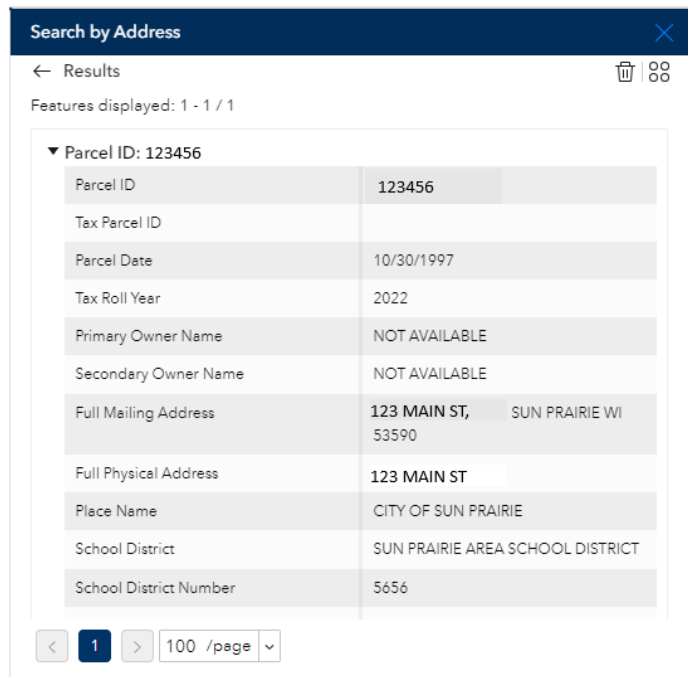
Search by Address

← Results

Features displayed: 1 - 1 / 1

▼ Parcel ID: 123456

| Parcel ID | 123456 |
|---|---|
| Tax Parcel ID | |
| Parcel Date | 10/30/1997 |
| Tax Roll Year | 2022 |
| Primary Owner Name | NOT AVAILABLE |
| Secondary Owner Name | NOT AVAILABLE |
| Full Mailing Address | 123 MAIN ST, SUN PRAIRIE WI 53590 |
| Full Physical Address | 123 MAIN ST |
| Place Name | CITY OF SUN PRAIRIE |
| School District | SUN PRAIRIE AREA SCHOOL DISTRICT |
| School District Number | 5656 |

< 1 > 100 /page